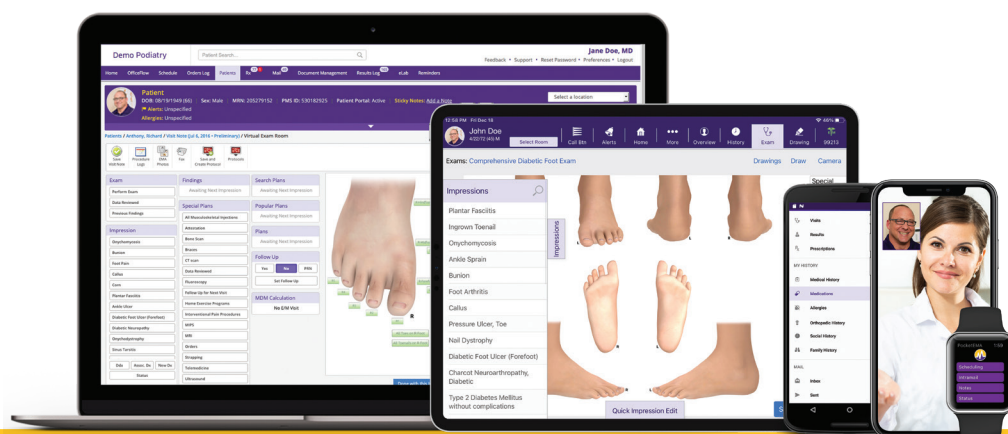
Demo Podiatry
Patient Search...
Jane Doe, MD
Feedback • Support • Reset Password • Preferences • Logout
Home OfficeFlow Schedule Orders Log Patients Rx Mail Document Management Results Log eLab Reminders
Patient
DOB: 08/19/1949 (66) Sex: Male MRN: 205279152 PMS ID: 530182925 Patient Portal: Active Sticky Notes: Add a Note
Alerts: Unspecified
Allergies: Unspecified
Select a location
Patients / Anthony, Richard / Visit Note (Jul 6, 2016 - Preliminary) / Virtual Exam Room
Save Visit Note Procedure Logs EMA Photos Fax Save and Create Protocol Protocols
Exam
Perform Exam
Data Reviewed
Previous Findings
Impression
Onychomycosis
Bunion
Foot Pain
Callus
Corn
Plantar Fasciitis
Ankle Ulcer
Diabetic Foot Ulcer (Forefoot)
Diabetic Neuropathy
Onychodystrophy
Sinus Tarsitis
Side Assoc. Dx New Dx
Status
Findings
Awaiting Next Impression
Special Plans
All Musculoskeletal Injections
Abrasion
Bone Scan
Braces
CT scan
Data Reviewed
Fluoroscopy
Follow Up for Next Visit
Home Exercise Programs
Interventional Pain Procedures
MIPC
MRI
Orders
Strapping
Telemedicine
Ultrasound
Search Plans
Awaiting Next Impression
Popular Plans
Awaiting Next Impression
Plans
Awaiting Next Impression
Follow Up
Yes No PRN
Set Follow Up
MDM Calculation
No E/M Visit
12:56 PM Fri Dec 16
John Doe
4/22/72 (45) M
Select Room
Call Btn Alerts Home More Overview History Exam Drawing 99213
Exams: Comprehensive Diabetic Foot Exam
Drawings Draw Camera
Impressions
Plantar Fasciitis
Ingrown Toenail
Onychomycosis
Ankle Sprain
Bunion
Foot Arthritis
Callus
Pressure Ulcer, Toe
Nail Dystrophy
Diabetic Foot Ulcer (Forefoot)
Charcot Neuroarthropathy, Diabetic
Type 2 Diabetes Mellitus without complications
Impressions
Quick Impression Edit
Special
Visits
Results
Prescriptions
MY HISTORY
Medical History
Medications
Allergies
Orthopedic History
Social History
Family History
MAIL
Inbox
Sent
Scheduling
Intramed
Notes
Status